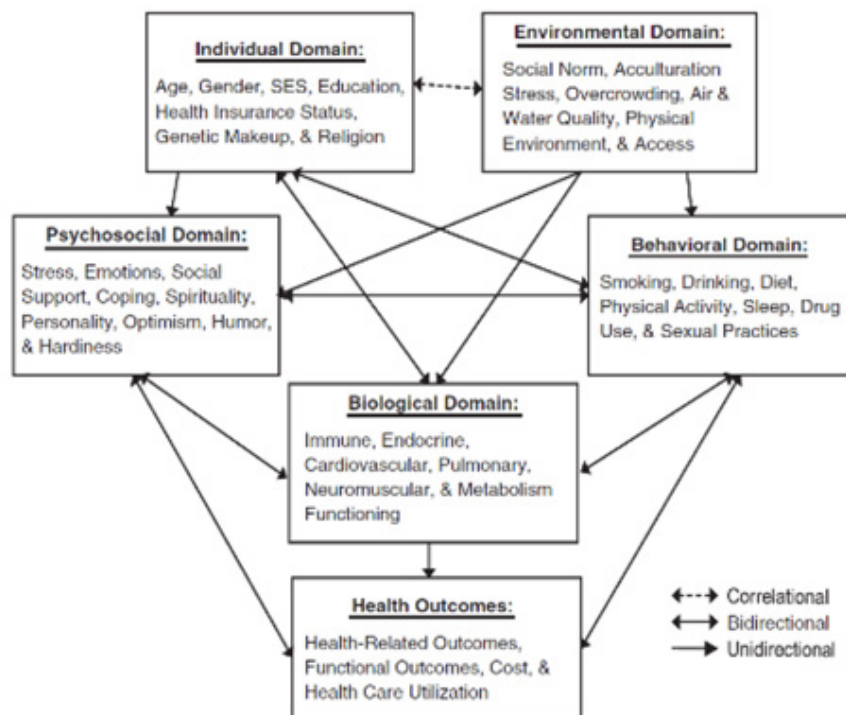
Individual Domain:
Age, Gender, SES, Education, Health Insurance Status, Genetic Makeup, & Religion

Environmental Domain:
Social Norm, Acculturation Stress, Overcrowding, Air & Water Quality, Physical Environment, & Access

Psychosocial Domain:
Stress, Emotions, Social Support, Coping, Spirituality, Personality, Optimism, Humor, & Hardiness

Behavioral Domain:
Smoking, Drinking, Diet, Physical Activity, Sleep, Drug Use, & Sexual Practices

Biological Domain:
Immune, Endocrine, Cardiovascular, Pulmonary, Neuromuscular, & Metabolism Functioning

Health Outcomes:
Health-Related Outcomes, Functional Outcomes, Cost, & Health Care Utilization

Correlational
Bidirectional
Unidirectional